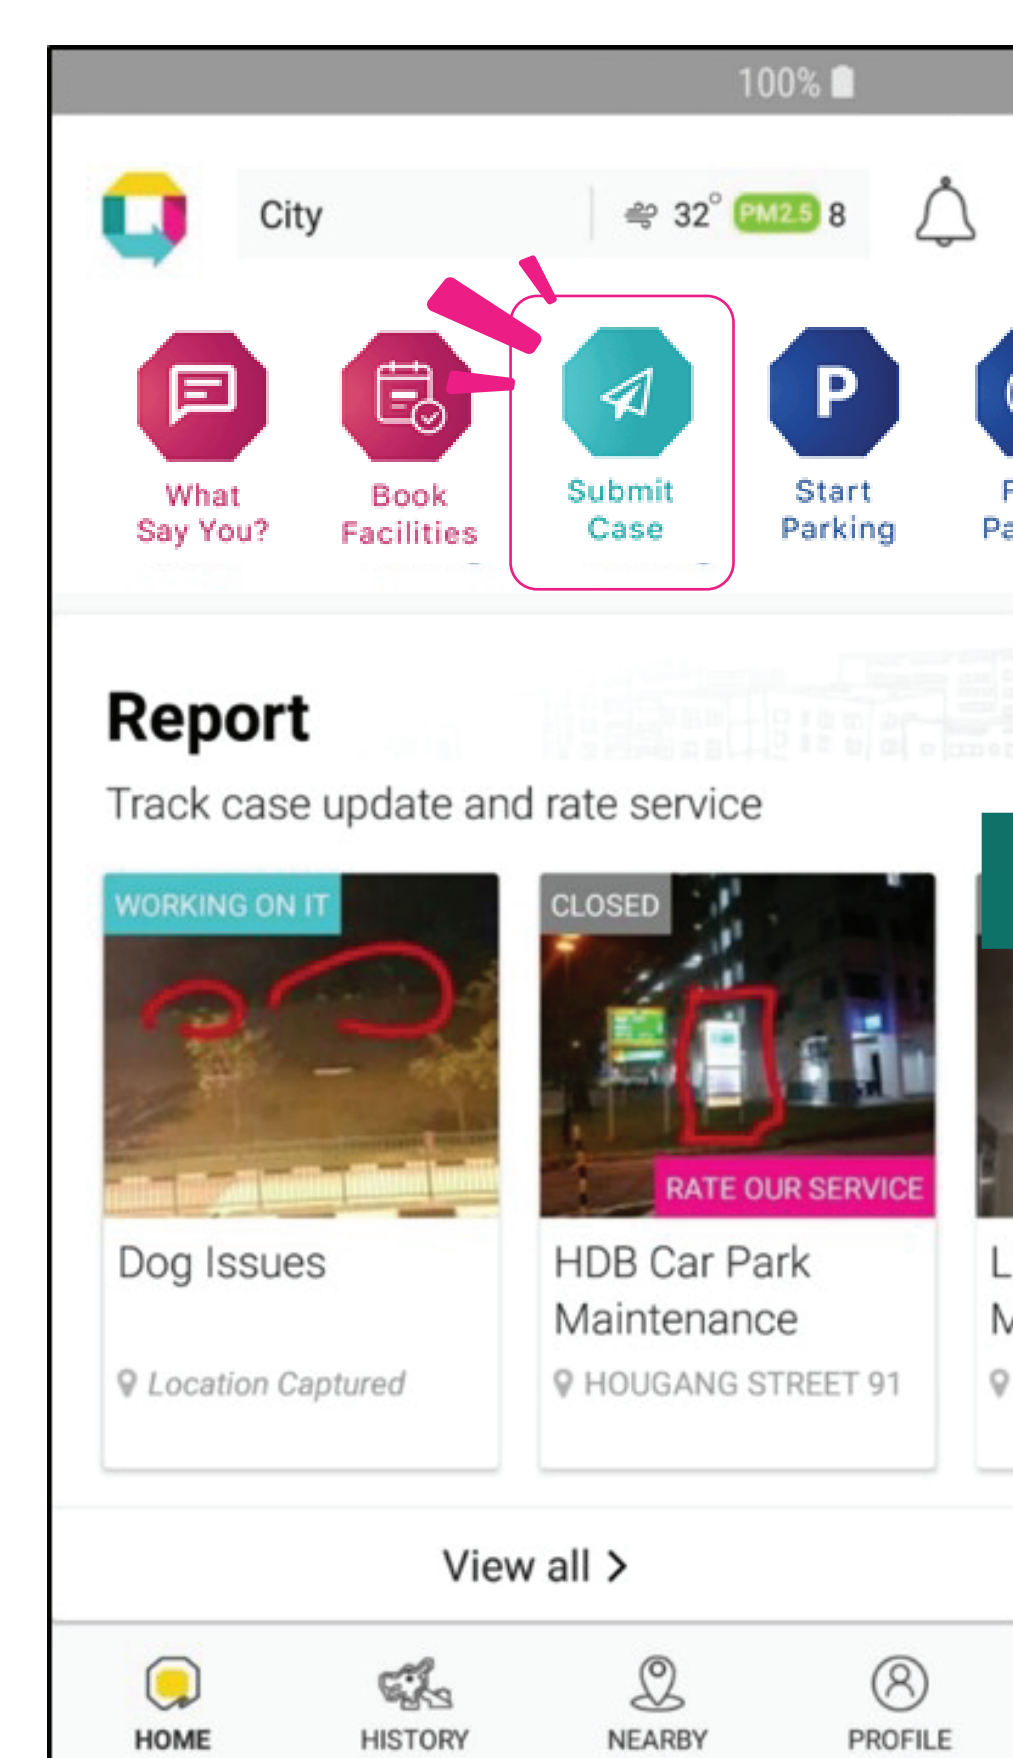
100%

City

32° PM2.5 8

What Say You?

Book Facilities

Submit Case

P

Start Parking

F

Pa

Report

Track case update and rate service

WORKING ON IT

Dog Issues

Location Captured

CLOSED

RATE OUR SERVICE

HDB Car Park Maintenance

HOUGANG STREET 91

L

M

View all >

HOME

HISTORY

NEARBY

PROFILE